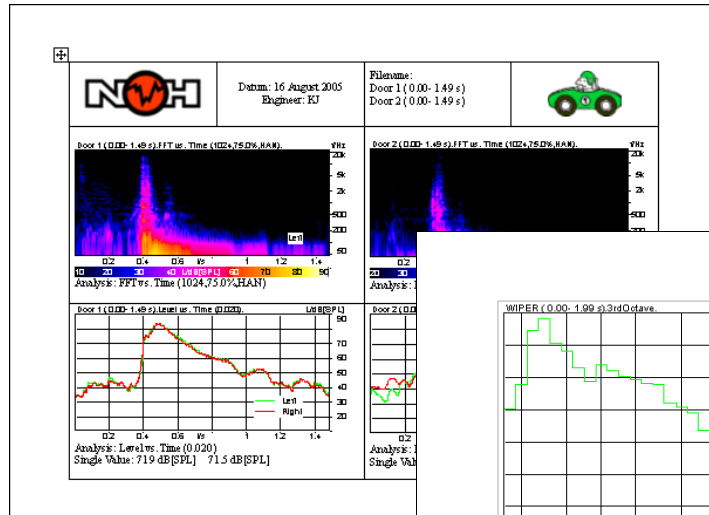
NVH

Datum: 16 August 2005
Engineer: KJ

Filename:
Door 1 ( 0.00- 1.49 s)
Door 2 ( 0.00- 1.49 s)

Door 1 ( 0.00- 1.49 s).FFT vs. Time (1024,75.0%,HAN).

f/Hz
20k
5k
2k
500
200
50

Left

0.2 0.4 0.6 t/s 1 1.2 1.4

10 20 30 40 L/dB[SPL] 60 70 80 90

Analysis: FFT vs. Time (1024,75.0%,HAN)

Door 2 ( 0.00- 1.49 s).FFT vs. Time (1024,75.0%,HAN).

f/Hz
20k
5k
2k
500
200

20 30

Analysis: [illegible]

Door 1 ( 0.00- 1.49 s).Level vs. Time (0.020).

L/dB[SPL]
90
80
70
60
50
40
30
20

Left
Right

0.2 0.4 0.6 t/s 1 1.2 1.4

Analysis: Level vs. Time (0.020)
Single Value: 71.9 dB[SPL] 71.5 dB[SPL]

Door 2 ( 0.00- 1.49 s).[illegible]

0.2 0.4

Analysis: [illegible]
Single Valu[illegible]

WIPER ( 0.00- 1.99 s).3rdOctave.